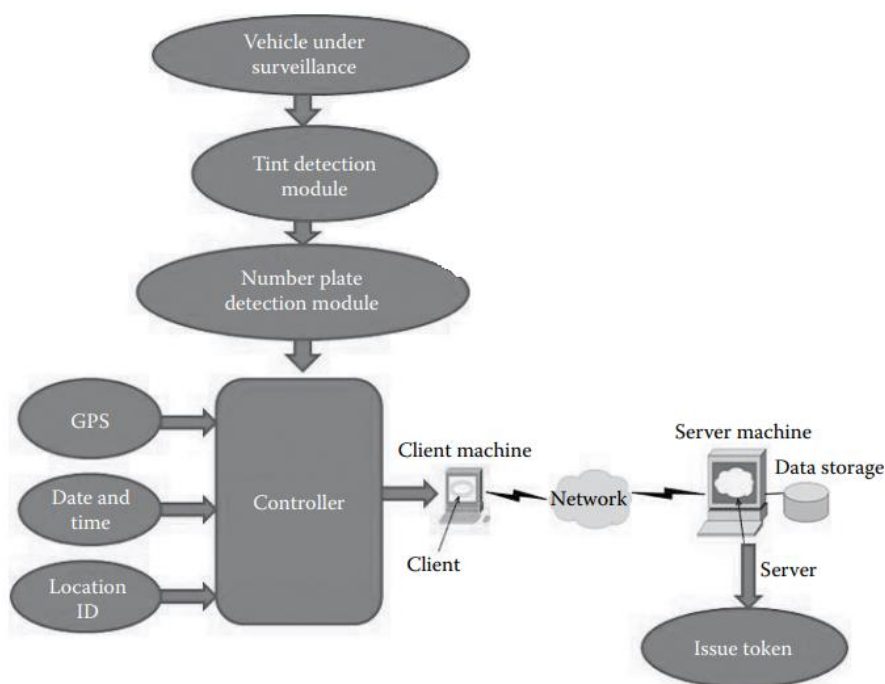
Vehicle under surveillance

Tint detection module

Number plate detection module

GPS

Date and time

Location ID

Controller

Client machine

Client

Network

Server machine

Data storage

Server

Issue token